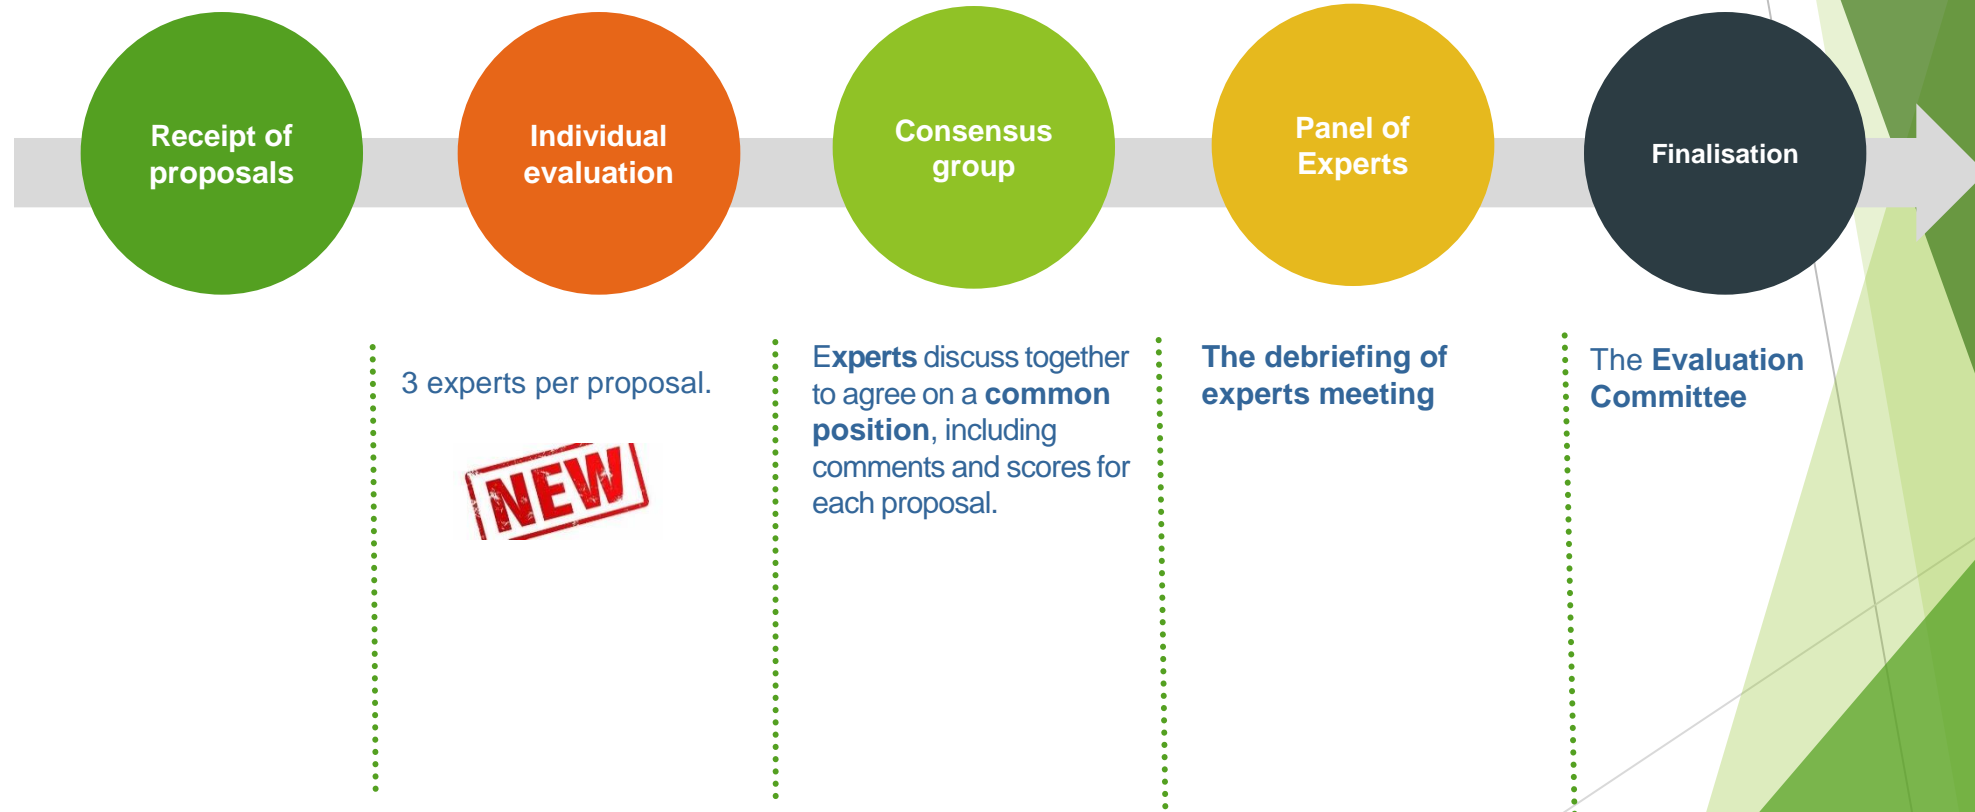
Receipt of proposals

Individual evaluation

Consensus group

Panel of Experts

Finalisation

3 experts per proposal.

NEW

Experts discuss together to agree on a common position, including comments and scores for each proposal.

The debriefing of experts meeting

The Evaluation Committee